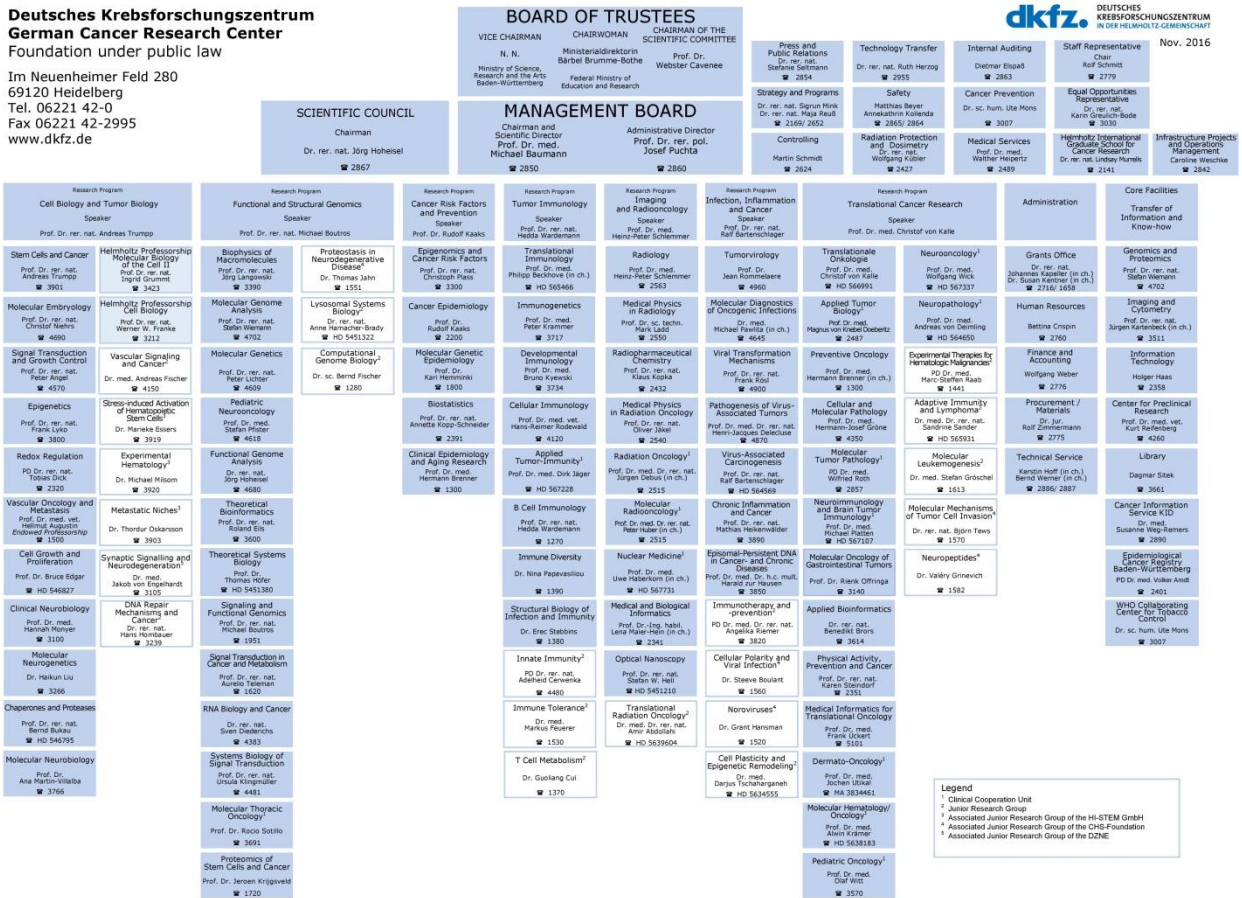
Deutsches Krebsforschungszentrum
German Cancer Research Center
Foundation under public law

Im Neuenheimer Feld 280
69120 Heidelberg
Tel. 06221 42-0
Fax 06221 42-2995
www.dkfz.de

BOARD OF TRUSTEES
VICE CHAIRMAN
N. N.
Ministry of Science, Research and the Arts Baden-Württemberg
CHAIRWOMAN
Ministerialdirektorin Bärbel Brumme-Bothe
Federal Ministry of Education and Research
CHAIRMAN OF THE SCIENTIFIC COMMITTEE
Prof. Dr. Webster Cavenee

dkfz. DEUTSCHES KREBSFORSCHUNGSZENTRUM IN DER HELMHOLTZ-GEMEINSCHAFT
Nov. 2016

SCIENTIFIC COUNCIL
Chairman
Dr. rer. nat. Jörg Hoheisel
☎ 2867

MANAGEMENT BOARD
Chairman and Scientific Director
Prof. Dr. med. Michael Baumann
☎ 2850
Administrative Director
Prof. Dr. rer. pol. Josef Puchta
☎ 2860

Press and Public Relations
Dr. rer. nat. Stefanie Seltmann
☎ 2854

Technology Transfer
Dr. rer. nat. Ruth Herzog
☎ 2955

Internal Auditing
Dietmar Elspaß
☎ 2863

Staff Representative
Chair
Rolf Schmitt
☎ 2779

Strategy and Programs
Dr. rer. nat. Sigrun Mink
Dr. rer. nat. Maja Reuß
☎ 2169/ 2652

Safety
Matthias Beyer
Annekathrin Kollenda
☎ 2865/ 2864

Cancer Prevention
Dr. sc. hum. Ute Mons
☎ 3007

Equal Opportunities Representative
Dr. rer. nat. Karin Greulich-Bode
☎ 3030

Controlling
Martin Schmidt
☎ 2624

Radiation Protection and Dosimetry
Dr. rer. nat. Wolfgang Kübler
☎ 2427

Medical Services
Prof. Dr. med. Walther Heipertz
☎ 2489

Helmholtz International Graduate School for Cancer Research
Dr. rer. nat. Lindsay Murrells
☎ 2141

Infrastructure Projects and Operations Management
Caroline Weschke
☎ 2842

Research Program
Cell Biology and Tumor Biology
Speaker
Prof. Dr. rer. nat. Andreas Trumpp

Stem Cells and Cancer
Prof. Dr. rer. nat. Andreas Trumpp
☎ 3901

Helmholtz Professorship Molecular Biology of the Cell II
Prof. Dr. rer. nat. Ingrid Grummt
☎ 3423

Molecular Embryology
Prof. Dr. rer. nat. Christof Niehrs
☎ 4690

Helmholtz Professorship Cell Biology
Prof. Dr. rer. nat. Werner W. Franke
☎ 3212

Signal Transduction and Growth Control
Prof. Dr. rer. nat. Peter Angel
☎ 4570

Vascular Signaling and Cancer$^2$
Dr. med. Andreas Fischer
☎ 4150

Epigenetics
Prof. Dr. rer. nat. Frank Lyko
☎ 3800

Stress-induced Activation of Hematopoietic Stem Cells$^3$
Dr. Marieke Essers
☎ 3919

Redox Regulation
PD Dr. rer. nat. Tobias Dick
☎ 2320

Experimental Hematology$^3$
Dr. Michael Milsom
☎ 3920

Vascular Oncology and Metastasis
Prof. Dr. med. vet. Hellmut Augustin
Endowed Professorship
☎ 1500

Metastatic Niches$^3$
Dr. Thordur Oskarsson
☎ 3903

Cell Growth and Proliferation
Prof. Dr. Bruce Edgar
☎ HD 546827

Synaptic Signalling and Neurodegeneration$^5$
Dr. med. Jakob von Engelhardt
☎ 3105

Clinical Neurobiology
Prof. Dr. med. Hannah Monyer
☎ 3100

DNA Repair Mechanisms and Cancer$^2$
Dr. rer. nat. Hans Hombauer
☎ 3239

Molecular Neurogenetics
Dr. Haikun Liu
☎ 3266

Chaperones and Proteases
Prof. Dr. rer. nat. Bernd Bukau
☎ HD 546795

Molecular Neurobiology
Prof. Dr. Ana Martin-Villalba
☎ 3766

Research Program
Functional and Structural Genomics
Speaker
Prof. Dr. rer. nat. Michael Boutros

Biophysics of Macromolecules
Prof. Dr. rer. nat. Jörg Langowski
☎ 3390

Proteostasis in Neurodegenerative Disease$^5$
Dr. Thomas Jahn
☎ 1551

Molecular Genome Analysis
Prof. Dr. rer. nat. Stefan Wiemann
☎ 4702

Lysosomal Systems Biology$^2$
Dr. rer. nat. Anne Hamacher-Brady
☎ HD 5451322

Molecular Genetics
Prof. Dr. rer. nat. Peter Lichter
☎ 4609

Computational Genome Biology$^2$
Dr. sc. Bernd Fischer
☎ 1280

Pediatric Neurooncology
Prof. Dr. med. Stefan Pfister
☎ 4618

Functional Genome Analysis
Dr. rer. nat. Jörg Hoheisel
☎ 4680

Theoretical Bioinformatics
Prof. Dr. rer. nat. Roland Eils
☎ 3600

Theoretical Systems Biology
Prof. Dr. Thomas Höfer
☎ HD 5451380

Signaling and Functional Genomics
Prof. Dr. rer. nat. Michael Boutros
☎ 1951

Signal Transduction in Cancer and Metabolism
Prof. Dr. rer. nat. Aurelio Teleman
☎ 1620

RNA Biology and Cancer
Dr. rer. nat. Sven Diederichs
☎ 4383

Systems Biology of Signal Transduction
Prof. Dr. rer. nat. Ursula Klingmüller
☎ 4481

Molecular Thoracic Oncology$^1$
Prof. Dr. Rocio Sotillo
☎ 3691

Proteomics of Stem Cells and Cancer
Prof. Dr. Jeroen Krijgsveld
☎ 1720

Research Program
Cancer Risk Factors and Prevention
Speaker
Prof. Dr. Rudolf Kaaks

Epigenomics and Cancer Risk Factors
Prof. Dr. rer. nat. Christoph Plass
☎ 3300

Cancer Epidemiology
Prof. Dr. Rudolf Kaaks
☎ 2200

Molecular Genetic Epidemiology
Prof. Dr. Kari Hemminki
☎ 1800

Biostatistics
Prof. Dr. rer. nat. Annette Kopp-Schneider
☎ 2391

Clinical Epidemiology and Aging Research
Prof. Dr. med. Hermann Brenner
☎ 1300

Research Program
Tumor Immunology
Speaker
Prof. Dr. rer. nat. Hedda Wardemann

Translational Immunology
Prof. Dr. med. Philipp Beckhove (in ch.)
☎ HD 565466

Immunogenetics
Prof. Dr. rer. nat. Peter Krammer
☎ 3717

Developmental Immunology
Prof. Dr. med. Bruno Kyewski
☎ 3734

Cellular Immunology
Prof. Dr. med. vet. Hans-Reimer Rodewald
☎ 4120

Applied Tumor-Immunity$^1$
Prof. Dr. med. Dirk Jäger
☎ HD 567228

B Cell Immunology
Prof. Dr. rer. nat. Hedda Wardemann
☎ 1270

Immune Diversity
Dr. Nina Papavasiliou
☎ 1390

Structural Biology of Infection and Immunity
Dr. Erec Stebbins
☎ 1380

Innate Immunity$^2$
PD Dr. rer. nat. Adelheid Cerwenka
☎ 4480

Immune Tolerance$^2$
Dr. med. Markus Feuerer
☎ 1530

T Cell Metabolism$^2$
Dr. Guoliang Cui
☎ 1370

Research Program
Imaging and Radiooncology
Speaker
Prof. Dr. rer. nat. Heinz-Peter Schlemmer

Radiology
Prof. Dr. med. Heinz-Peter Schlemmer
☎ 2563

Medical Physics in Radiology
Prof. Dr. sc. techn. Mark Ladd
☎ 2550

Radiopharmaceutical Chemistry
Prof. Dr. rer. nat. Klaus Kopka
☎ 2432

Medical Physics in Radiation Oncology
Prof. Dr. rer. nat. Oliver Jäkel
☎ 2540

Radiation Oncology$^1$
Prof. Dr. med. Dr. rer. nat. Jürgen Debus (in ch.)
☎ 2515

Molecular Radiooncology$^1$
Prof. Dr. med. Dr. rer. nat. Peter Huber (in ch.)
☎ 2515

Nuclear Medicine$^1$
Prof. Dr. med. Uwe Haberkorn (in ch.)
☎ HD 567731

Medical and Biological Informatics
Prof. Dr.-Ing. habil. Lena Maier-Hein (in ch.)
☎ 2341

Optical Nanoscopy
Prof. Dr. rer. nat. Stefan W. Hell
☎ HD 5451210

Translational Radiation Oncology$^2$
Dr. med. Dr. rer. nat. Amir Abdollahi
☎ HD 5639604

Research Program
Infection, Inflammation and Cancer
Speaker
Prof. Dr. rer. nat. Ralf Bartenschlager

Tumorvirology
Prof. Dr. Jean Rommelaere
☎ 4960

Molecular Diagnostics of Oncogenic Infections
Dr. med. Michael Pawlita (in ch.)
☎ 4645

Viral Transformation Mechanisms
Prof. Dr. rer. nat. Frank Rösl
☎ 4900

Pathogenesis of Virus-Associated Tumors
Prof. Dr. med. Dr. rer. nat. Henri-Jacques Delecluse
☎ 4870

Virus-Associated Carcinogenesis
Prof. Dr. rer. nat. Ralf Bartenschlager
☎ HD 564569

Chronic Inflammation and Cancer
Prof. Dr. rer. nat. Mathias Heikenwälder
☎ 3890

Episomal-Persistent DNA in Cancer- and Chronic Diseases
Prof. Dr. med. Dr. h.c. mult. Harald zur Hausen
☎ 3850

Immunotherapy and -prevention$^2$
PD Dr. med. Dr. rer. nat. Angelika Riemer
☎ 3820

Cellular Polarity and Viral Infection$^4$
Dr. Steeve Boulant
☎ 1560

Noroviruses$^4$
Dr. Grant Hansman
☎ 1520

Cell Plasticity and Epigenetic Remodeling$^2$
Dr. med. Darjus Tschaharganeh
☎ HD 5634555

Research Program
Translational Cancer Research
Speaker
Prof. Dr. med. Christof von Kalle

Translationale Onkologie
Prof. Dr. med. Christof von Kalle
☎ HD 566991

Neurooncology$^1$
Prof. Dr. med. Wolfgang Wick
☎ HD 567337

Applied Tumor Biology$^1$
Prof. Dr. med. Magnus von Knebel Doeberitz
☎ 2487

Neuropathology$^1$
Prof. Dr. med. Andreas von Deimling
☎ HD 564650

Preventive Oncology
Prof. Dr. med. Hermann Brenner (in ch.)
☎ 1300

Experimental Therapies for Hematologic Malignancies$^2$
PD Dr. med. Marc-Steffen Raab
☎ 1441

Cellular and Molecular Pathology
Prof. Dr. med. Hermann-Josef Gröne
☎ 4350

Adaptive Immunity and Lymphoma$^2$
Dr. med. Dr. rer. nat. Sandrine Sander
☎ HD 565931

Molecular Tumor Pathology$^1$
PD Dr. med. Wilfried Roth
☎ 2857

Molecular Leukemogenesis$^2$
Dr. med. Stefan Gröschel
☎ 1613

Neuroimmunology and Brain Tumor Immunology$^1$
Prof. Dr. med. Michael Platten
☎ HD 567107

Molecular Mechanisms of Tumor Cell Invasion$^4$
Dr. rer. nat. Björn Tews
☎ 1570

Molecular Oncology of Gastrointestinal Tumors
Prof. Dr. Rienk Offringa
☎ 3140

Neuropeptides$^4$
Dr. Valéry Grinevich
☎ 1582

Applied Bioinformatics
Dr. rer. nat. Benedikt Brors
☎ 3614

Physical Activity, Prevention and Cancer
Prof. Dr. rer. nat. Karen Steindorf
☎ 2351

Medical Informatics for Translational Oncology
Prof. Dr. med. Frank Ückert
☎ 5101

Dermato-Oncology$^1$
Prof. Dr. med. Jochen Utikal
☎ MA 3834461

Molecular Hematology/ Oncology$^1$
Prof. Dr. med. Alwin Krämer
☎ HD 5638183

Pediatric Oncology$^1$
Prof. Dr. med. Olaf Witt
☎ 3570

Administration

Grants Office
Dr. rer. nat. Johannes Kapeller (in ch.)
Dr. Susann Kentner (in ch.)
☎ 2716/ 1658

Human Resources
Bettina Crispin
☎ 2760

Finance and Accounting
Wolfgang Weber
☎ 2776

Procurement / Materials
Dr. jur. Rolf Zimmermann
☎ 2775

Technical Service
Kerstin Hoff (in ch.)
Bernd Werner (in ch.)
☎ 2886/ 2887

Core Facilities
Transfer of Information and Know-how

Genomics and Proteomics
Prof. Dr. rer. nat. Stefan Wiemann
☎ 4702

Imaging and Cytometry
Prof. Dr. rer. nat. Jürgen Kartenbeck (in ch.)
☎ 3511

Information Technology
Holger Haas
☎ 2358

Center for Preclinical Research
Prof. Dr. med. vet. Kurt Reifenberg
☎ 4260

Library
Dagmar Sitek
☎ 3661

Cancer Information Service KID
Dr. med. Susanne Weg-Remers
☎ 2890

Epidemiological Cancer Registry Baden-Württemberg
PD Dr. med. Volker Arndt
☎ 2401

WHO Collaborating Center for Tobacco Control
Dr. sc. hum. Ute Mons
☎ 3007

Legend
$^1$ Clinical Cooperation Unit
$^2$ Junior Research Group
$^3$ Associated Junior Research Group of the HI-STEM GmbH
$^4$ Associated Junior Research Group of the CHS-Foundation
$^5$ Associated Junior Research Group of the DZNE